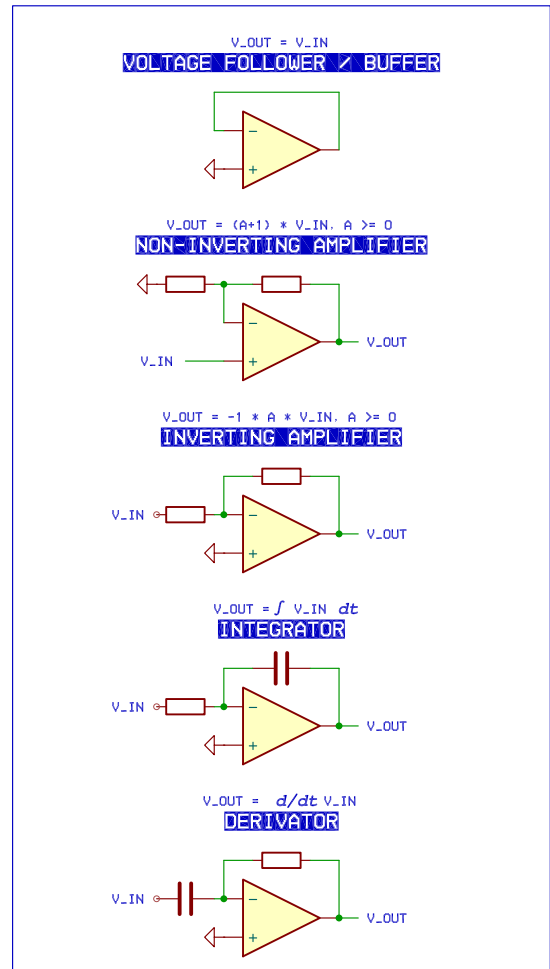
V_OUT = V_IN
VOLTAGE FOLLOWER / BUFFER

−
+

V_OUT = (A+1) * V_IN, A >= 0
NON-INVERTING AMPLIFIER

−
+
V_IN
V_OUT

V_OUT = -1 * A * V_IN, A >= 0
INVERTING AMPLIFIER

V_IN
−
+
V_OUT

V_OUT = $\int$ V_IN dt
INTEGRATOR

V_IN
−
+
V_OUT

V_OUT = d/dt V_IN
DERIVATOR

V_IN
−
+
V_OUT